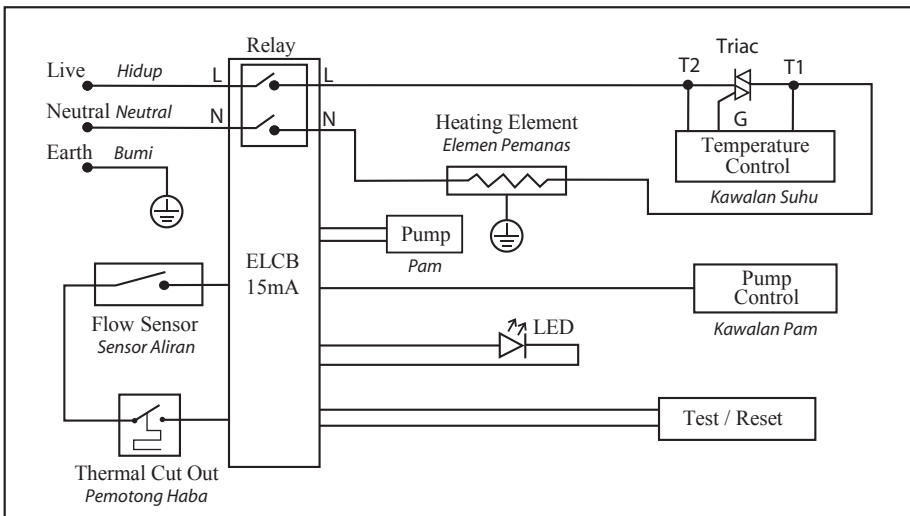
Relay

Live *Hidup* L L

Neutral *Neutral* N N

Earth *Bumi*

Triac

T2 T1

G

Temperature Control

*Kawalan Suhu*

Heating Element

*Elemen Pemanas*

Pump

*Pam*

ELCB 15mA

Pump Control

*Kawalan Pam*

Flow Sensor

*Sensor Aliran*

LED

Test / Reset

Thermal Cut Out

*Pemotong Haba*